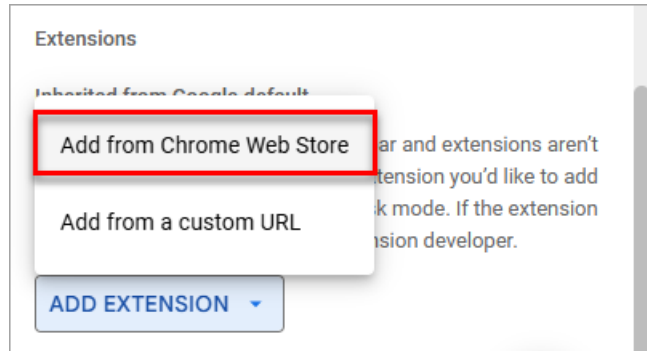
Extensions

Inherited from Google default

Add from Chrome Web Store

Add from a custom URL

ar and extensions aren't
tension you'd like to add
k mode. If the extension
nsion developer.

ADD EXTENSION